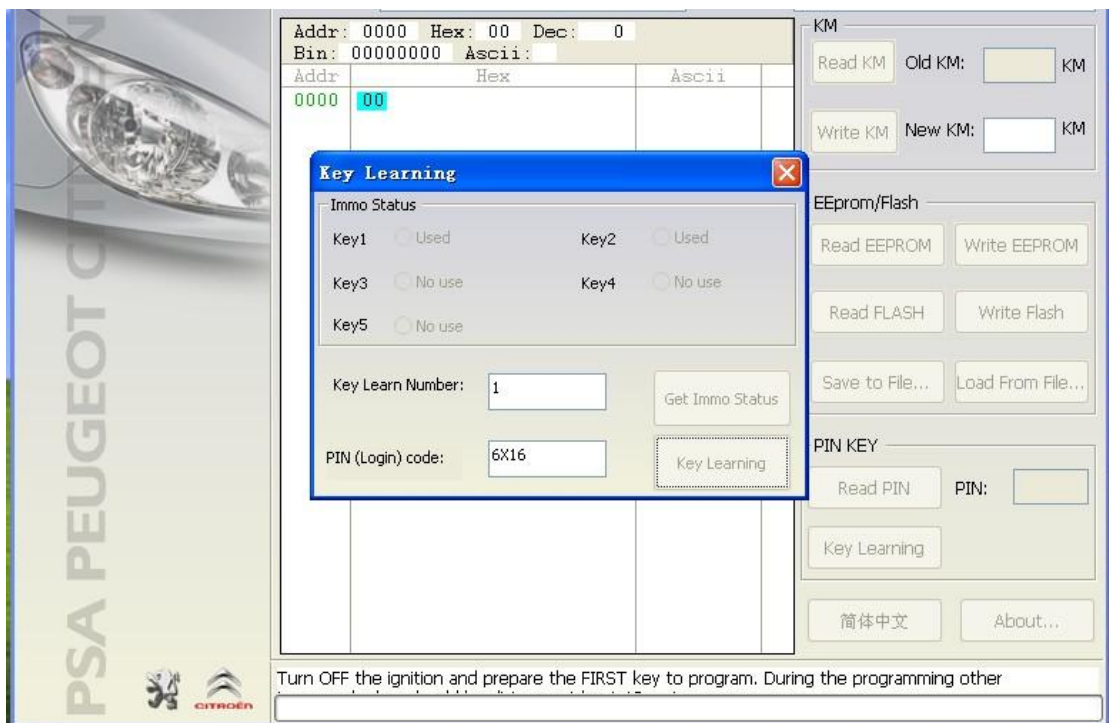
PSA PEUGEOT CITROEN

CITROËN

Addr: 0000 Hex: 00 Dec: 0
Bin: 00000000 Ascii:

| Addr | Hex | Ascii |
|---|---|---|
| 0000 | 00 | |

KM

Read KM Old KM: KM

Write KM New KM: KM

Key Learning

Immo Status

Key1 Used Key2 Used

Key3 No use Key4 No use

Key5 No use

Key Learn Number: 1 Get Immo Status

PIN (Login) code: 6X16 Key Learning

EEprom/Flash

Read EEPROM Write EEPROM

Read FLASH Write Flash

Save to File... Load From File...

PIN KEY

Read PIN PIN:

Key Learning

简体中文 About...

Turn OFF the ignition and prepare the FIRST key to program. During the programming other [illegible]